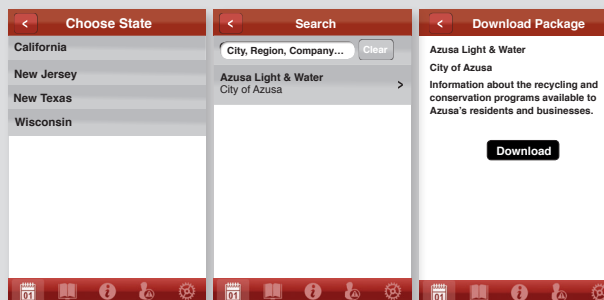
<

Choose State

California

New Jersey

New Texas

Wisconsin

01

<

Search

City, Region, Company...

Clear

Azusa Light & Water
City of Azusa

>

01

<

Download Package

Azusa Light & Water

City of Azusa

Information about the recycling and conservation programs available to Azusa's residents and businesses.

Download

01